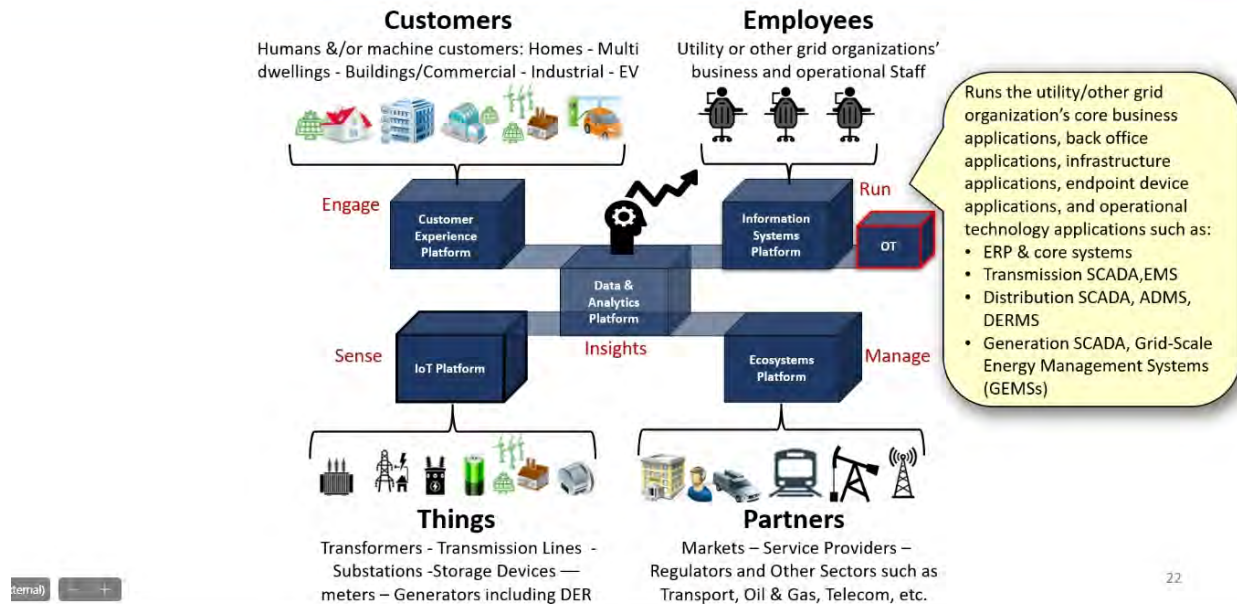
Customers
Humans &/or machine customers: Homes - Multi dwellings - Buildings/Commercial - Industrial - EV

Employees
Utility or other grid organizations' business and operational Staff

Runs the utility/other grid organization's core business applications, back office applications, infrastructure applications, endpoint device applications, and operational technology applications such as:
• ERP & core systems
• Transmission SCADA,EMS
• Distribution SCADA, ADMS, DERMS
• Generation SCADA, Grid-Scale Energy Management Systems (GEMSs)

Engage
Customer Experience Platform

Run
Information Systems Platform
OT

Data & Analytics Platform
Insights

Sense
IoT Platform

Manage
Ecosystems Platform

Things
Transformers - Transmission Lines - Substations -Storage Devices — meters – Generators including DER

Partners
Markets – Service Providers – Regulators and Other Sectors such as Transport, Oil & Gas, Telecom, etc.

22

ternal)
− +